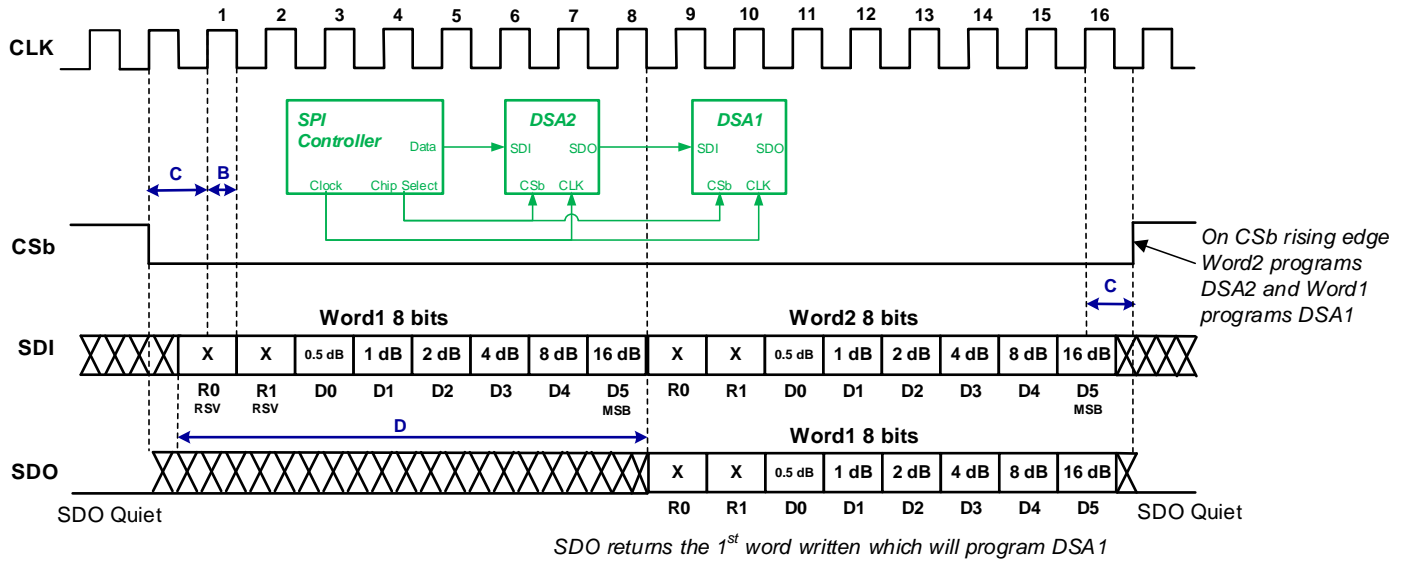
1 2 3 4 5 6 7 8 9 10 11 12 13 14 15 16

CLK

SPI Controller

Data

Clock

Chip Select

DSA2

SDI

SDO

CSb

CLK

DSA1

SDI

SDO

CSb

CLK

C

B

CSb

On CSb rising edge Word2 programs DSA2 and Word1 programs DSA1

C

Word1 8 bits

Word2 8 bits

SDI

| X | X | 0.5 dB | 1 dB | 2 dB | 4 dB | 8 dB | 16 dB | X | X | 0.5 dB | 1 dB | 2 dB | 4 dB | 8 dB | 16 dB |
|---|---|---|---|---|---|---|---|---|---|---|---|---|---|---|---|
| R0 RSV | R1 RSV | D0 | D1 | D2 | D3 | D4 | D5 MSB | R0 | R1 | D0 | D1 | D2 | D3 | D4 | D5 MSB |

D

Word1 8 bits

SDO

| X | X | 0.5 dB | 1 dB | 2 dB | 4 dB | 8 dB | 16 dB |
|---|---|---|---|---|---|---|---|
| R0 | R1 | D0 | D1 | D2 | D3 | D4 | D5 |

SDO Quiet

SDO Quiet

SDO returns the 1$^{st}$ word written which will program DSA1